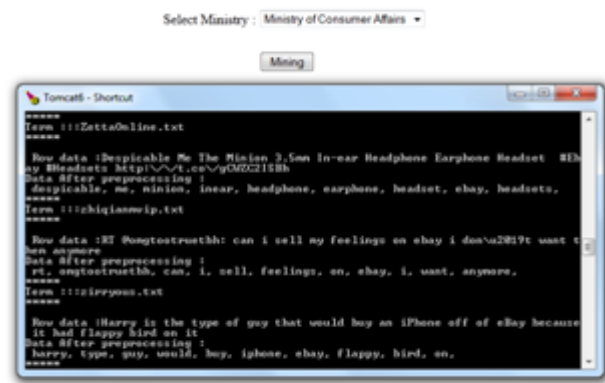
Select Ministry : Ministry of Consumer Affairs

Mining

Tomcat6 - Shortcut

=====
Term :::ZettaOnline.txt
=====

Row data :Despicable Me The Minion 3.5mm In-ear Headphone Earphone Headset #Ebay #Headsets http:\/\/t.co\/yCWZG2IS8h
Data After preprocessing :
despicable, me, minion, inear, headphone, earphone, headset, ebay, headsets,
=====
Term :::zhiqianmvip.txt
=====

Row data :RT @omgtostruethh: can i sell my feelings on ebay i don\u2019t want them anymore
Data After preprocessing :
rt, omgtostruethh, can, i, sell, feelings, on, ebay, i, want, anymore,
=====
Term :::zirryous.txt
=====

Row data :Harry is the type of guy that would buy an iPhone off of eBay because it had flappy bird on it
Data After preprocessing :
harry, type, guy, would, buy, iphone, ebay, flappy, bird, on,
=====